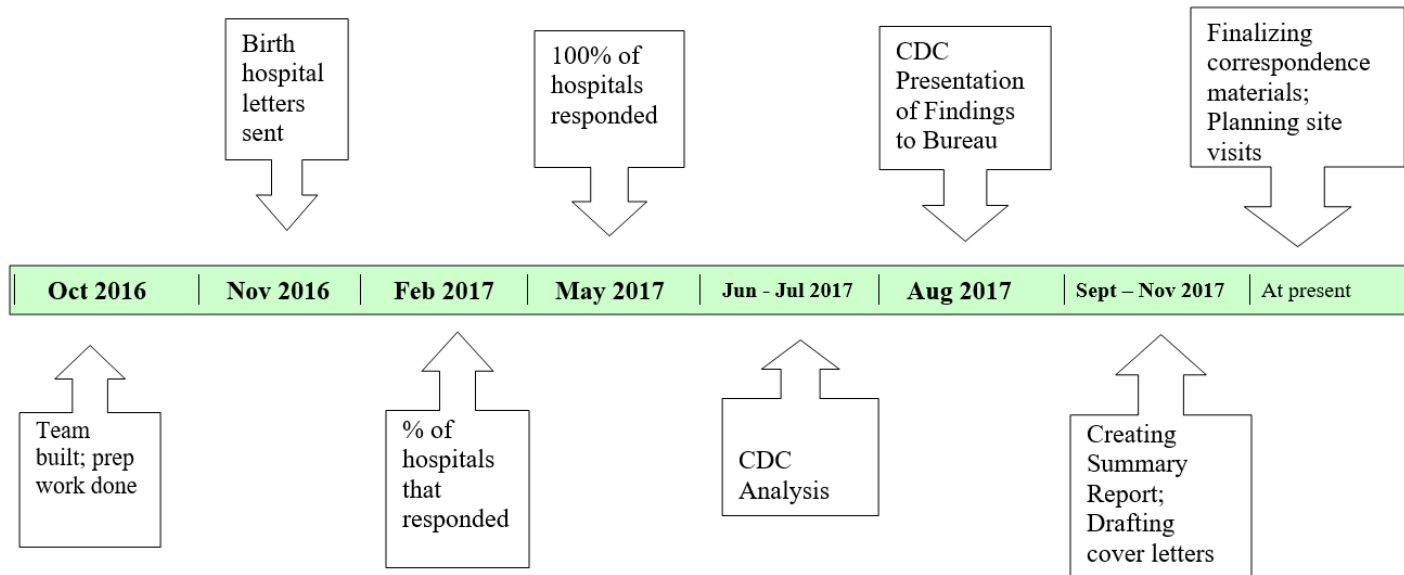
Birth hospital letters sent

100% of hospitals responded

CDC Presentation of Findings to Bureau

Finalizing correspondence materials; Planning site visits

Oct 2016 | Nov 2016 | Feb 2017 | May 2017 | Jun - Jul 2017 | Aug 2017 | Sept – Nov 2017 | At present

Team built; prep work done

% of hospitals that responded

CDC Analysis

Creating Summary Report; Drafting cover letters